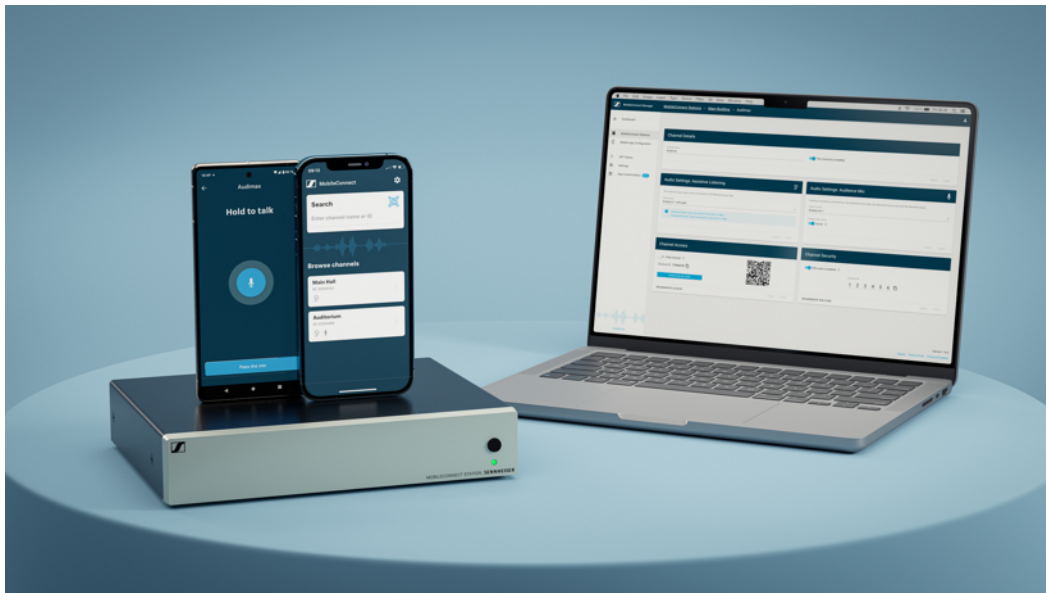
Audimax

Hold to talk

MobileConnect

Search

Enter channel name or ID

Browse channels

Main Hall

Auditorium

MobileConnect Station

Main Building

Audimax

Channel Details

Audio Settings: Assistive Listening

Audio Settings: Audience Mic

Channel Access

Channel Security

1 2 3 4 5 6

MOBILECONNECT STATION SENNHEISER